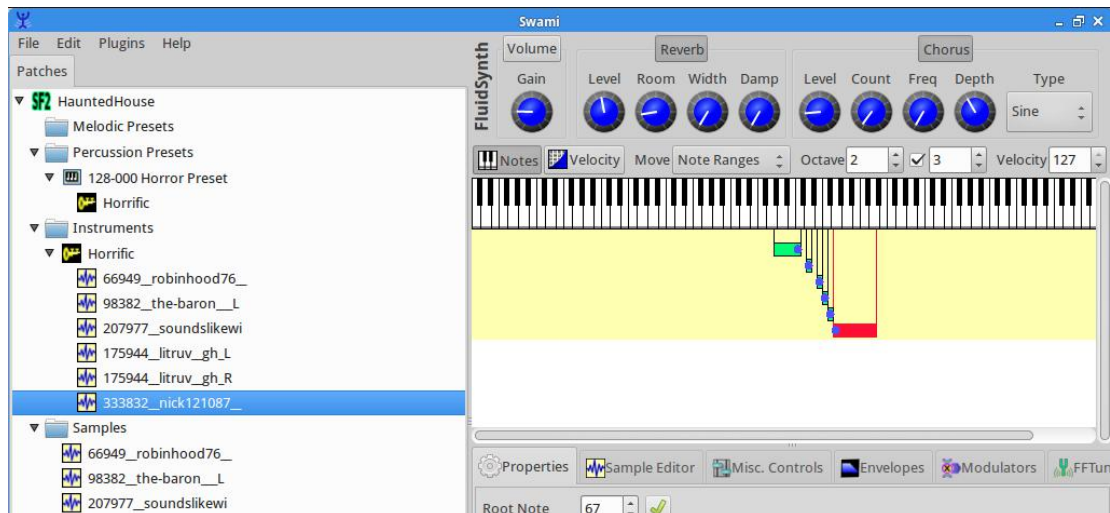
Swami

File Edit Plugins Help

Patches

SF2 HauntedHouse
Melodic Presets
Percussion Presets
128-000 Horror Preset
Horrific
Instruments
Horrific
66949__robinhood76__
98382__the-baron__L
207977__soundslikewi
175944__litruv__gh_L
175944__litruv__gh_R
333832__nick121087__
Samples
66949__robinhood76__
98382__the-baron__L
207977__soundslikewi

FluidSynth

Volume
Gain

Reverb
Level Room Width Damp

Chorus
Level Count Freq Depth Type
Sine

Notes Velocity Move Note Ranges Octave 2 3 Velocity 127

Properties Sample Editor Misc. Controls Envelopes Modulators FFTun

Root Note 67